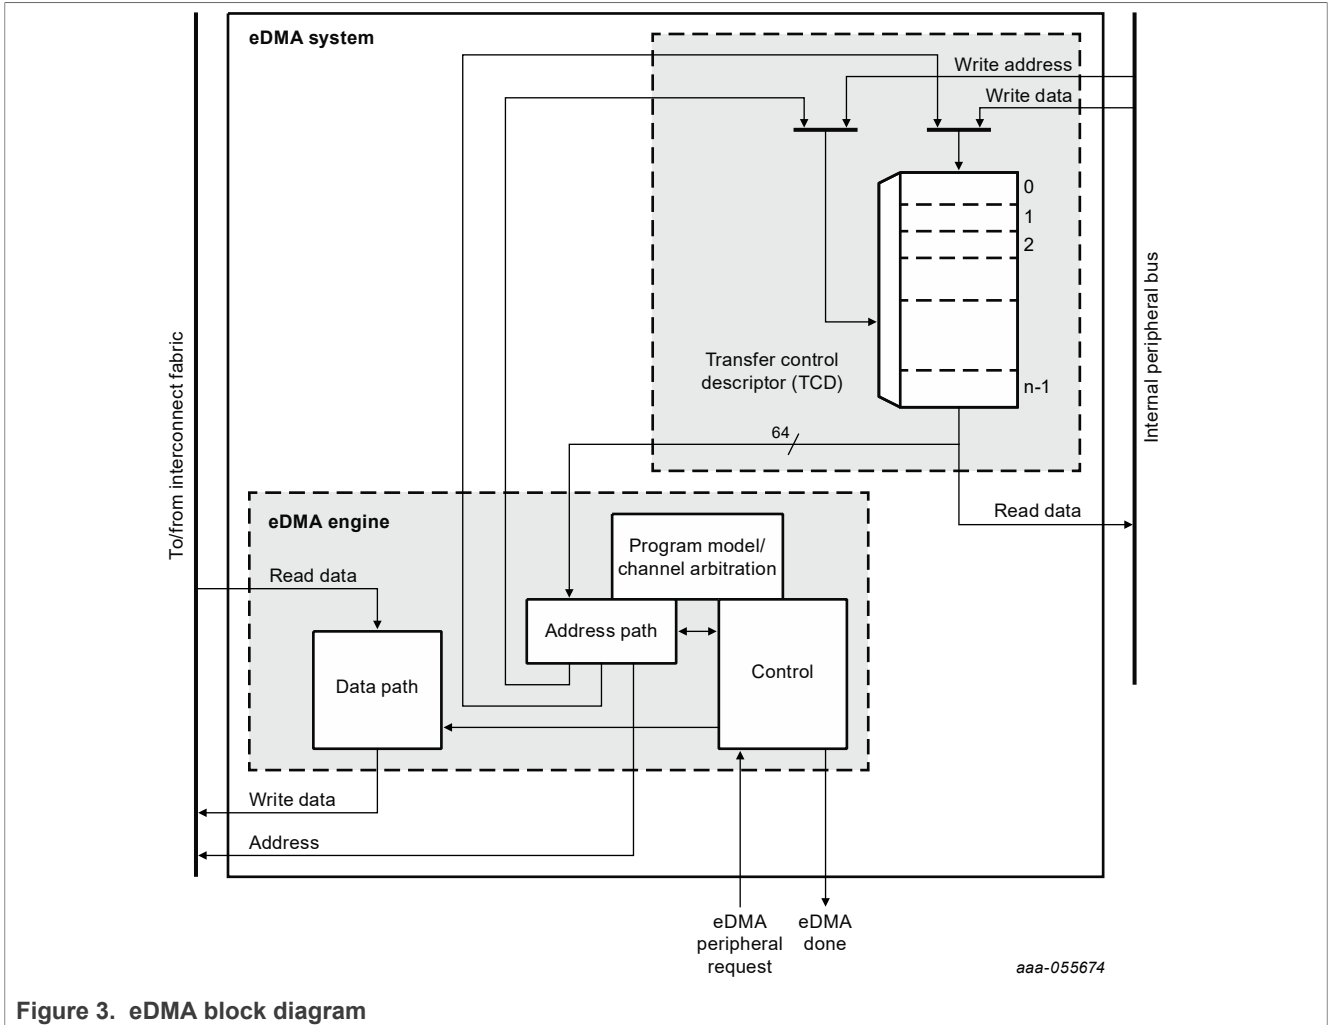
eDMA system

Write address

Write data

0

1

2

n-1

Transfer control descriptor (TCD)

64

Internal peripheral bus

To/from interconnect fabric

eDMA engine

Read data

Program model/ channel arbitration

Read data

Address path

Data path

Control

Write data

Address

eDMA peripheral request

eDMA done

aaa-055674

Figure 3. eDMA block diagram